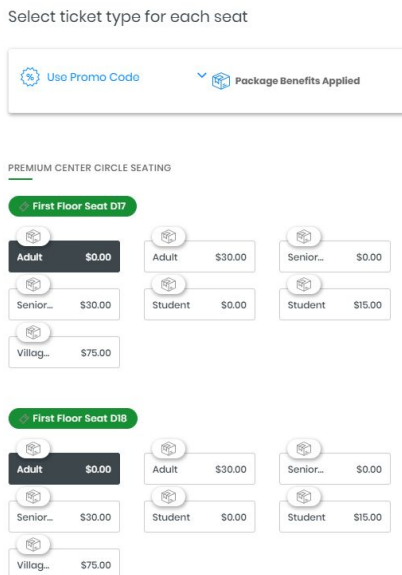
Select ticket type for each seat

Use Promo Code

Package Benefits Applied

PREMIUM CENTER CIRCLE SEATING

First Floor Seat D17

Adult $0.00
Adult $30.00
Senior... $0.00
Senior... $30.00
Student $0.00
Student $15.00
Villag... $75.00

First Floor Seat D18

Adult $0.00
Adult $30.00
Senior... $0.00
Senior... $30.00
Student $0.00
Student $15.00
Villag... $75.00